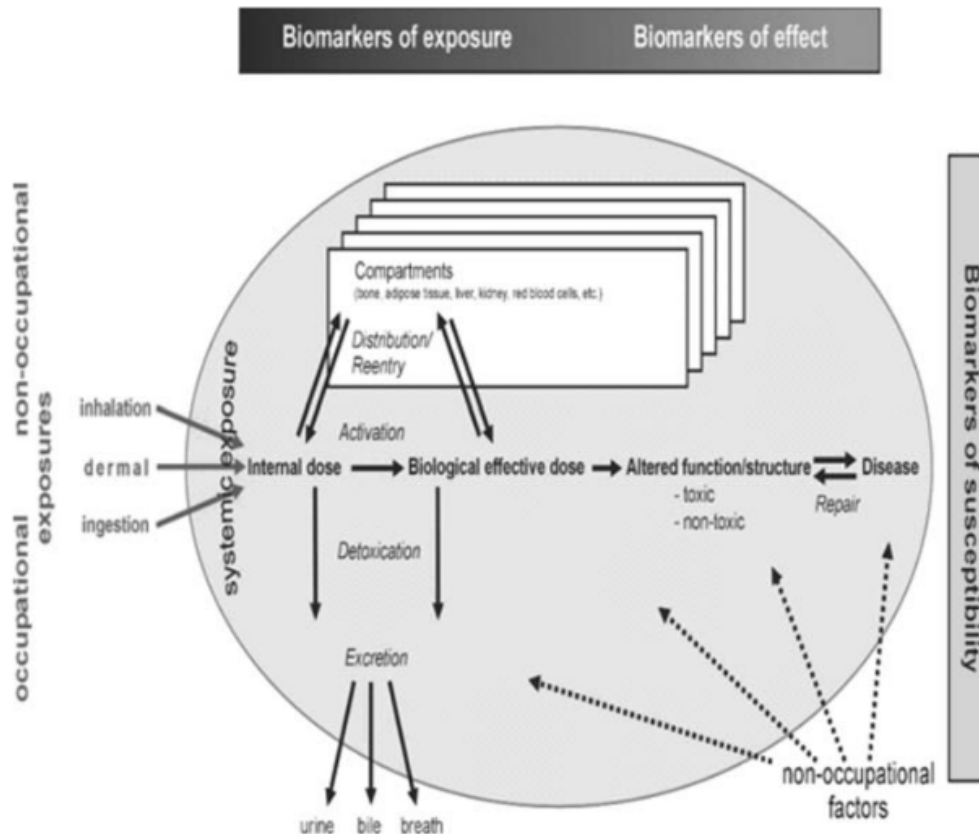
Biomarkers of exposure Biomarkers of effect

occupational non-occupational exposures

Biomarkers of susceptibility

Compartments
(bone, adipose tissue, liver, kidney, red blood cells, etc.)

Distribution/ Reentry

systemic exposure

inhalation
dermal
ingestion

Activation

Internal dose → Biological effective dose → Altered function/structure ⇄ Disease
- toxic
- non-toxic

Repair

Detoxication

Excretion

urine bile breath

non-occupational factors